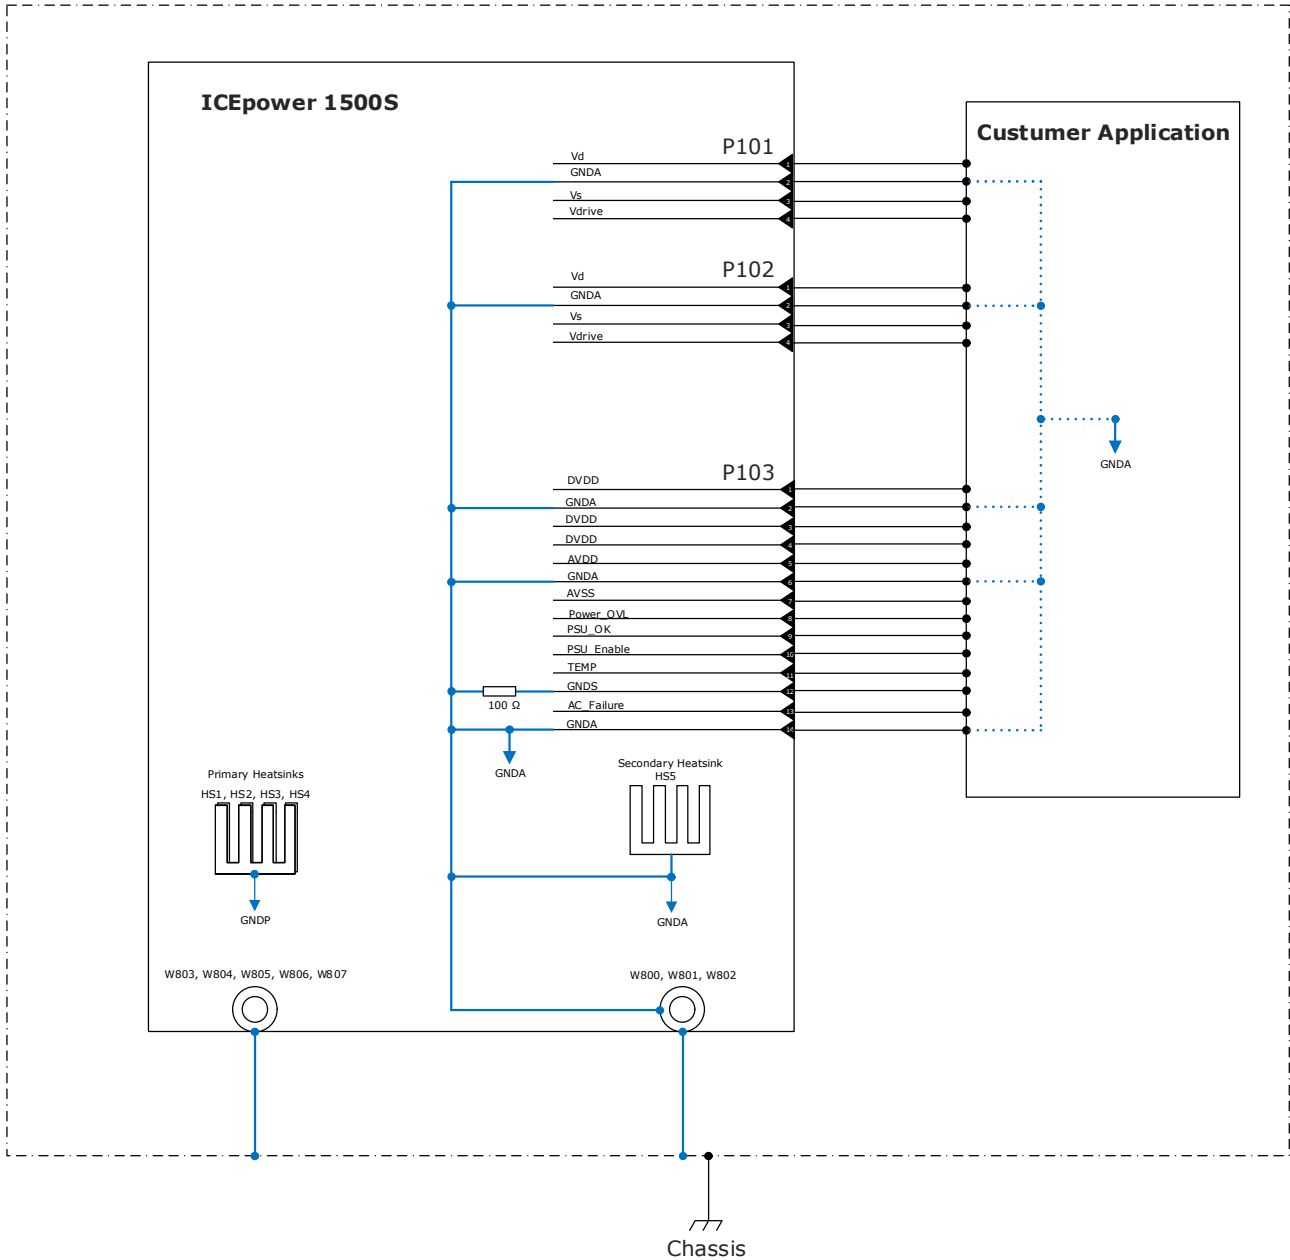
ICEpower 1500S

Custumer Application

P101
Vd
GNDA
Vs
Vdrive

P102
Vd
GNDA
Vs
Vdrive

GNDA

P103
DVDD
GNDA
DVDD
DVDD
AVDD
GNDA
AVSS
Power_OVL
PSU_OK
PSU_Enable
TEMP
GNDS
AC_Failure
GNDA

100 Ω

GNDA

Primary Heatsinks
HS1, HS2, HS3, HS4

GNDP

Secondary Heatsink
HS5

GNDA

W803, W804, W805, W806, W807

W800, W801, W802

Chassis